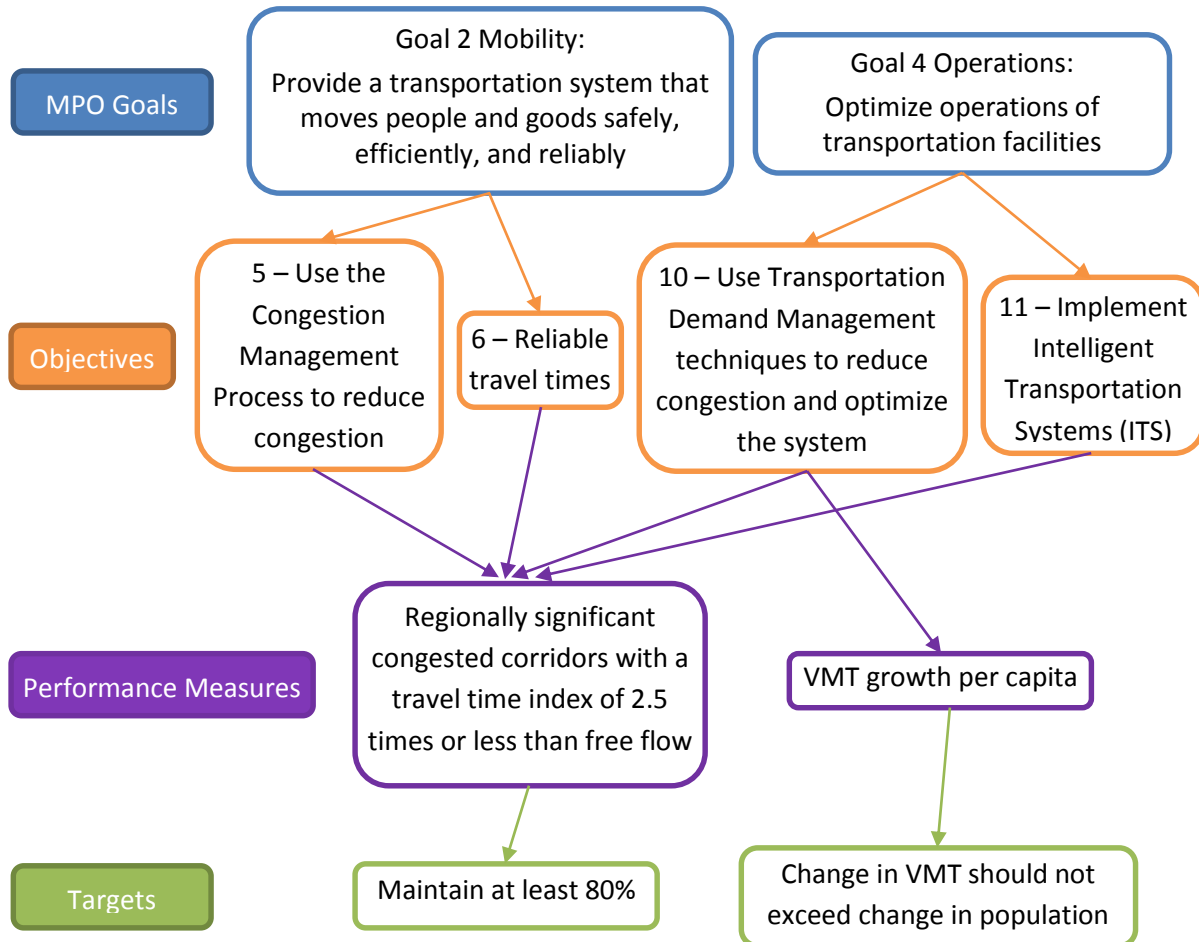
MPO Goals

Goal 2 Mobility:
Provide a transportation system that moves people and goods safely, efficiently, and reliably

Goal 4 Operations:
Optimize operations of transportation facilities

Objectives

5 – Use the Congestion Management Process to reduce congestion

6 – Reliable travel times

10 – Use Transportation Demand Management techniques to reduce congestion and optimize the system

11 – Implement Intelligent Transportation Systems (ITS)

Performance Measures

Regionally significant congested corridors with a travel time index of 2.5 times or less than free flow

VMT growth per capita

Targets

Maintain at least 80%

Change in VMT should not exceed change in population